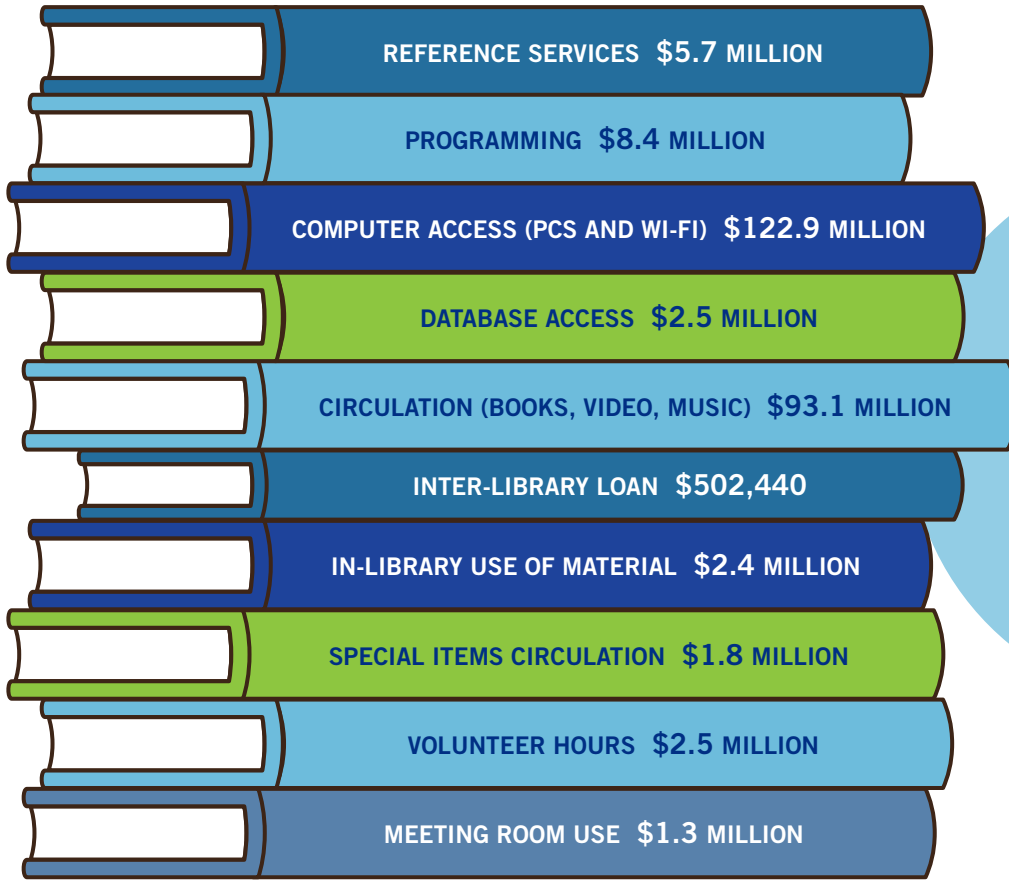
REFERENCE SERVICES $5.7 MILLION

PROGRAMMING $8.4 MILLION

COMPUTER ACCESS (PCS AND WI-FI) $122.9 MILLION

DATABASE ACCESS $2.5 MILLION

CIRCULATION (BOOKS, VIDEO, MUSIC) $93.1 MILLION

INTER-LIBRARY LOAN $502,440

IN-LIBRARY USE OF MATERIAL $2.4 MILLION

SPECIAL ITEMS CIRCULATION $1.8 MILLION

VOLUNTEER HOURS $2.5 MILLION

MEETING ROOM USE $1.3 MILLION